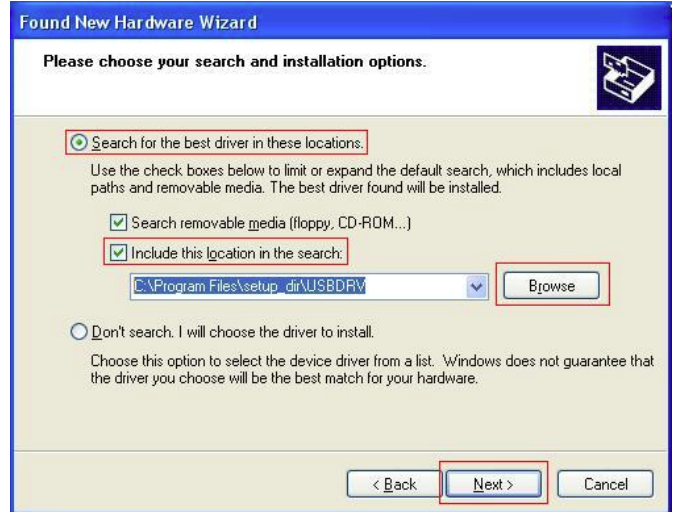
Found New Hardware Wizard

Please choose your search and installation options.

Search for the best driver in these locations.

Use the check boxes below to limit or expand the default search, which includes local paths and removable media. The best driver found will be installed.

Search removable media (floppy, CD-ROM...)

Include this location in the search:

C:\Program Files\setup_dir\USBDRV

Browse

Don't search. I will choose the driver to install.

Choose this option to select the device driver from a list. Windows does not guarantee that the driver you choose will be the best match for your hardware.

< Back

Next >

Cancel